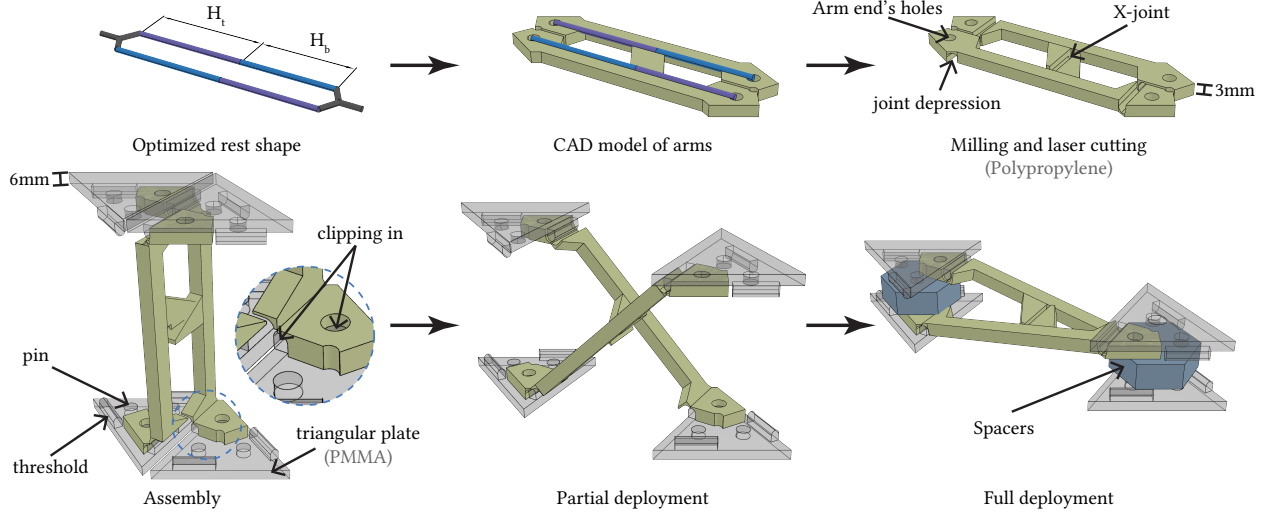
$H_t$

$H_b$

Optimized rest shape

CAD model of arms

Arm end's holes

X-joint

joint depression

3mm

Milling and laser cutting

(Polypropylene)

6mm

clipping in

pin

threshold

triangular plate

(PMMA)

Assembly

Partial deployment

Spacers

Full deployment